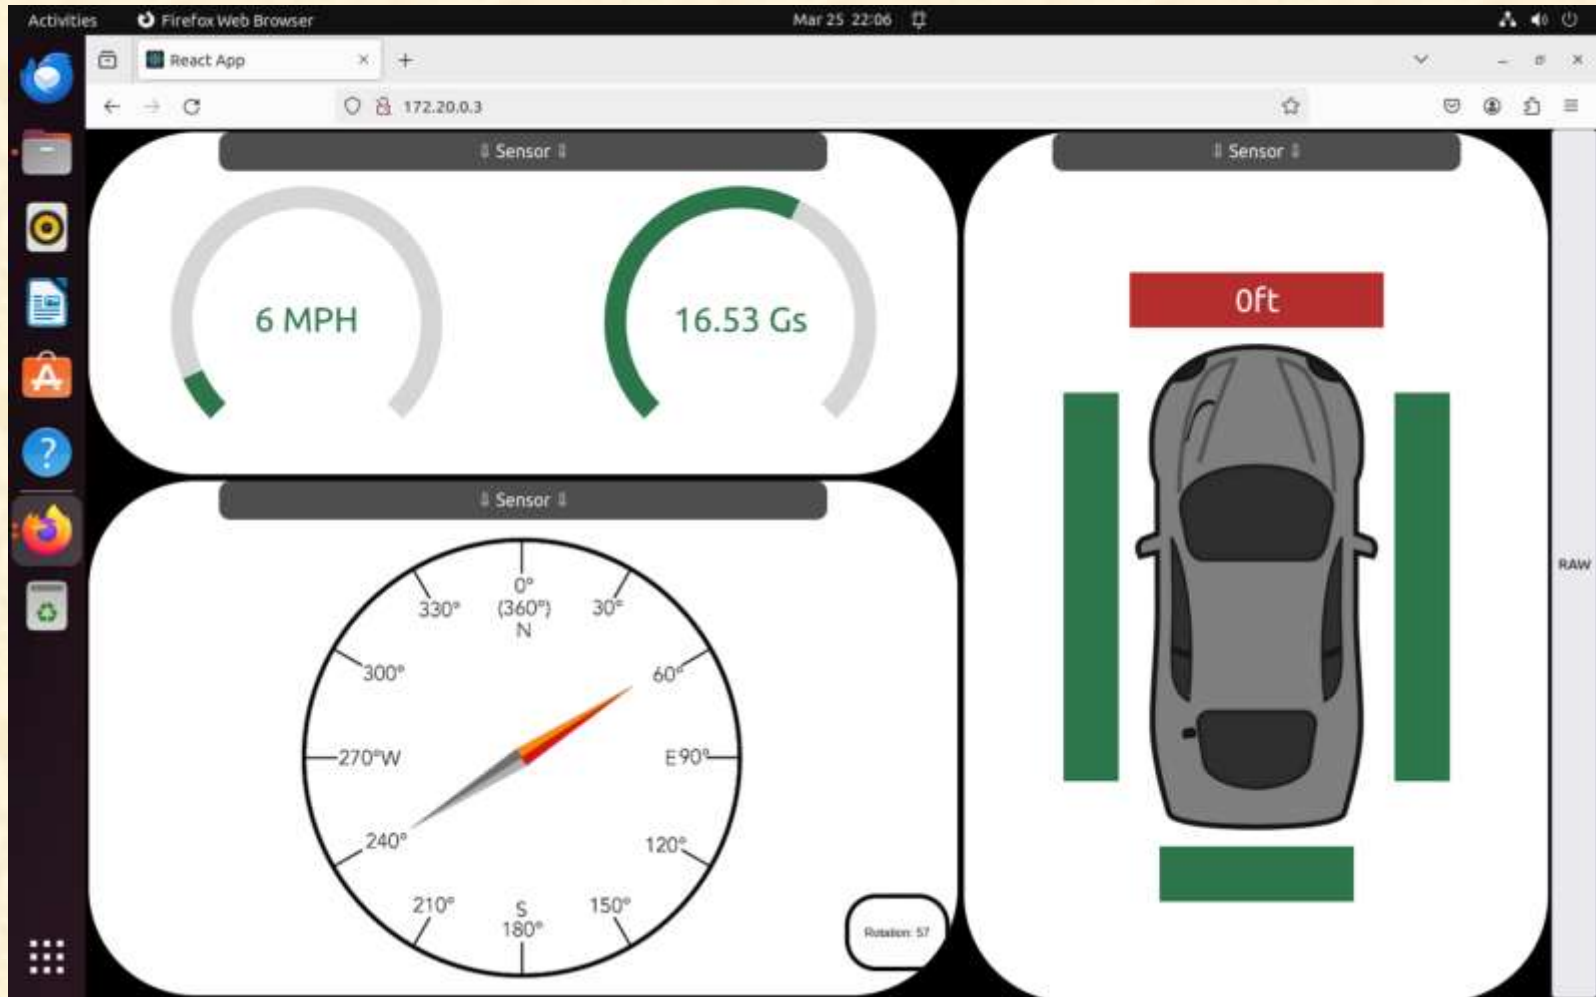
Activities Firefox Web Browser Mar 25 22:06

React App ×

172.20.0.3

⇕ Sensor ⇕

6 MPH

16.53 Gs

⇕ Sensor ⇕

0ft

⇕ Sensor ⇕

0° (360°) N
30°
60°
E 90°
120°
150°
S 180°
210°
240°
270°W
300°
330°

Rotation: 57

RAW